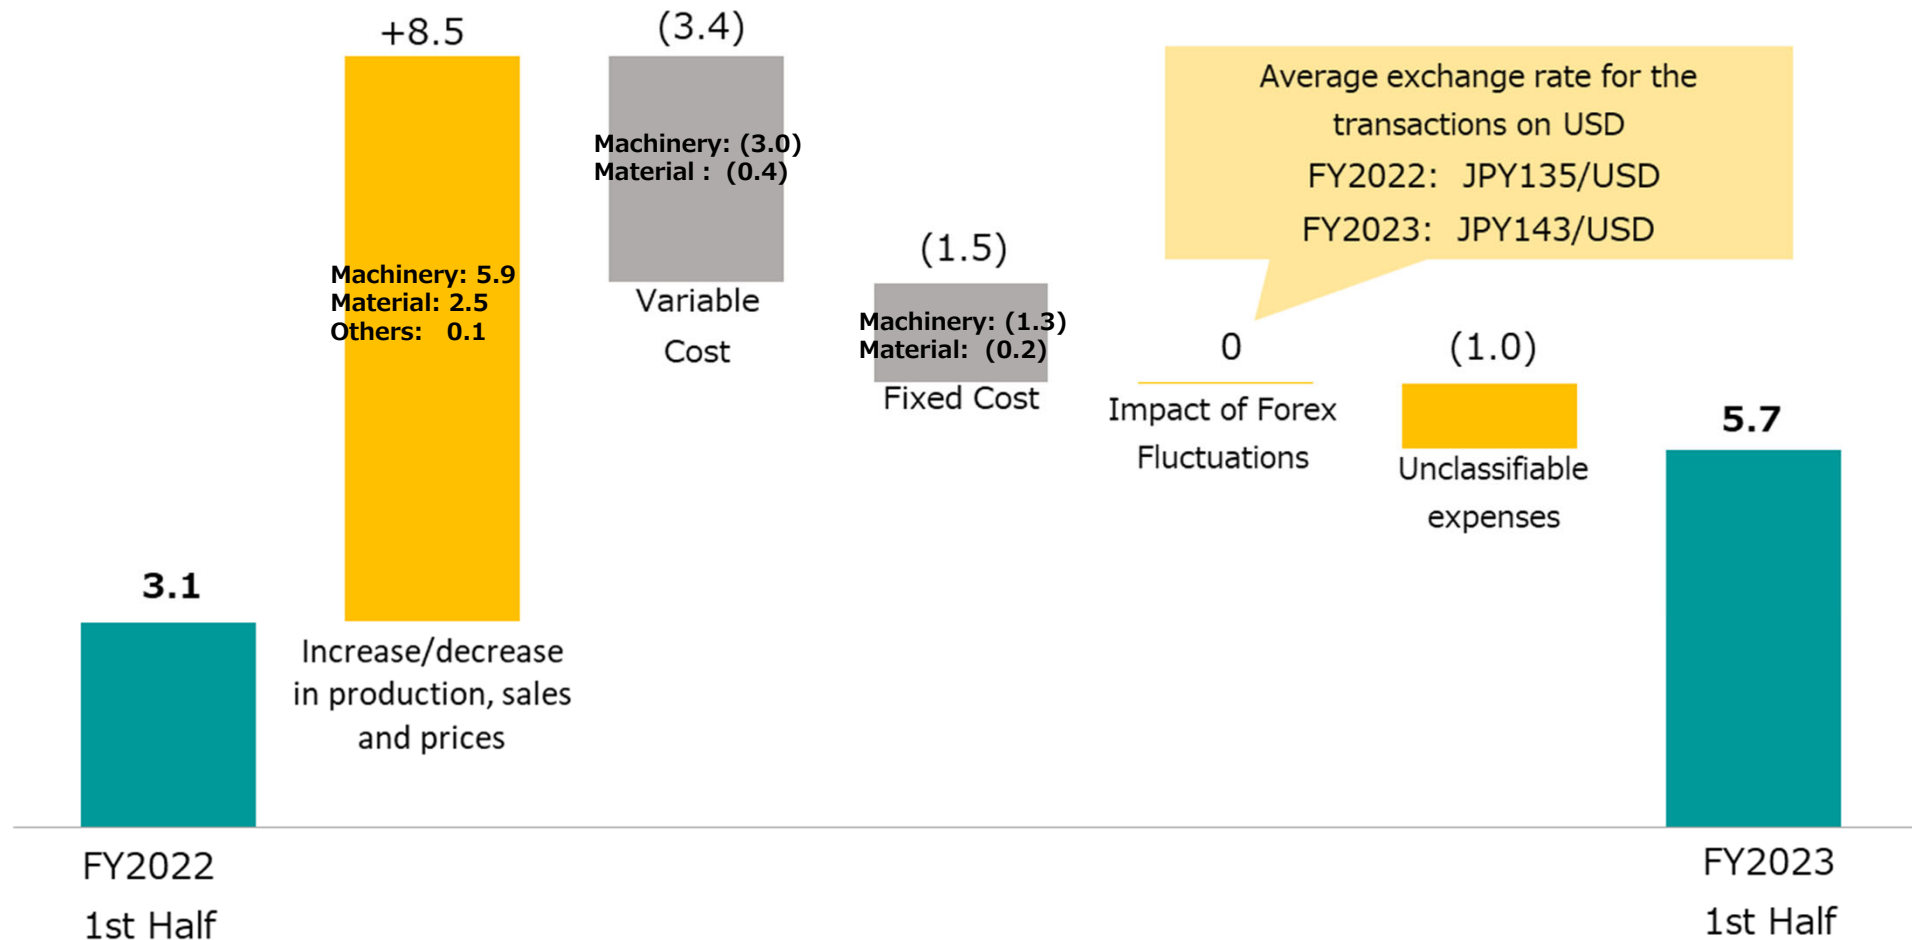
+8.5

(3.4)

Average exchange rate for the transactions on USD
FY2022: JPY135/USD
FY2023: JPY143/USD

Machinery: (3.0)
Material : (0.4)

Variable Cost

Machinery: 5.9
Material: 2.5
Others: 0.1

(1.5)

Machinery: (1.3)
Material: (0.2)

Fixed Cost

0

Impact of Forex Fluctuations

(1.0)

Unclassifiable expenses

5.7

3.1

Increase/decrease in production, sales and prices

FY2022
1st Half

FY2023
1st Half